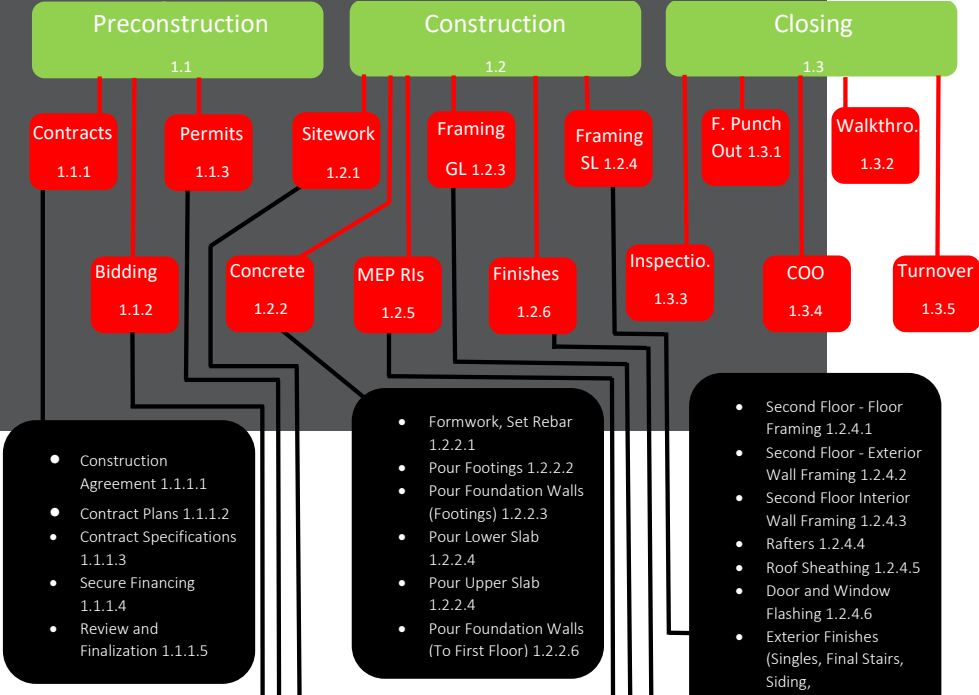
Preconstruction
1.1

Construction
1.2

Closing
1.3

Contracts
1.1.1

Permits
1.1.3

Sitework
1.2.1

Framing
GL 1.2.3

Framing
SL 1.2.4

F. Punch
Out 1.3.1

Walkthro.
1.3.2

Bidding
1.1.2

Concrete
1.2.2

MEP RIs
1.2.5

Finishes
1.2.6

Inspectio.
1.3.3

COO
1.3.4

Turnover
1.3.5

- Construction Agreement 1.1.1.1
- Contract Plans 1.1.1.2
- Contract Specifications 1.1.1.3
- Secure Financing 1.1.1.4
- Review and Finalization 1.1.1.5

- Formwork, Set Rebar 1.2.2.1
- Pour Footings 1.2.2.2
- Pour Foundation Walls (Footings) 1.2.2.3
- Pour Lower Slab 1.2.2.4
- Pour Upper Slab 1.2.2.4
- Pour Foundation Walls (To First Floor) 1.2.2.6

- Second Floor - Floor Framing 1.2.4.1
- Second Floor - Exterior Wall Framing 1.2.4.2
- Second Floor Interior Wall Framing 1.2.4.3
- Rafters 1.2.4.4
- Roof Sheathing 1.2.4.5
- Door and Window Flashing 1.2.4.6
- Exterior Finishes (Singles, Final Stairs, Siding,